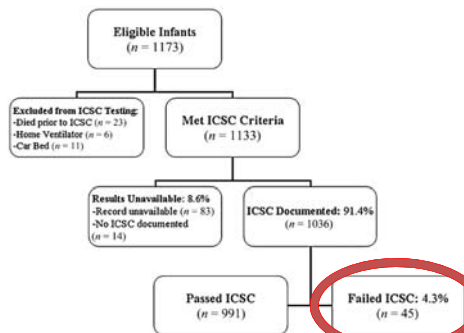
Eligible Infants
($n$ = 1173)

Excluded from ICSC Testing:
-Died prior to ICSC ($n$ = 23)
-Home Ventilator ($n$ = 6)
-Car Bed ($n$ = 11)

Met ICSC Criteria
($n$ = 1133)

Results Unavailable: 8.6%
-Record unavailable ($n$ = 83)
-No ICSC documented ($n$ = 14)

ICSC Documented: 91.4%
($n$ = 1036)

Passed ICSC
($n$ = 991)

Failed ICSC: 4.3%
($n$ = 45)